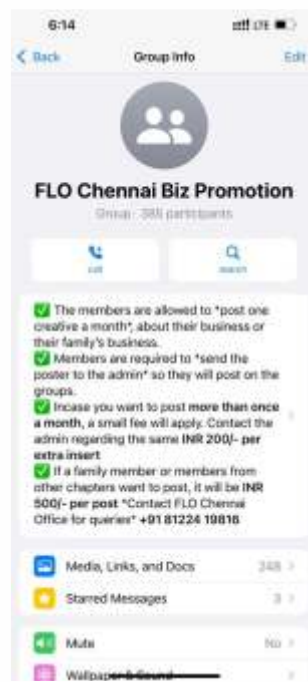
6:14

LTE

< Back

Group Info

Edit

FLO Chennai Biz Promotion

Group · 388 participants

Call

Search

✅ The members are allowed to *post one creative a month*, about their business or their family's business.
✅ Members are required to *send the poster to the admin* so they will post on the groups.
✅ Incase you want to post **more than once a month,** a small fee will apply. Contact the admin regarding the same **INR 200/- per extra insert**
✅ If a family member or members from other chapters want to post, it will be **INR 500/- per post** *Contact FLO Chennai Office for queries* **+91 81224 19816**

Media, Links, and Docs 248 >

Starred Messages 3 >

Mute No >

Wallpaper & Sound